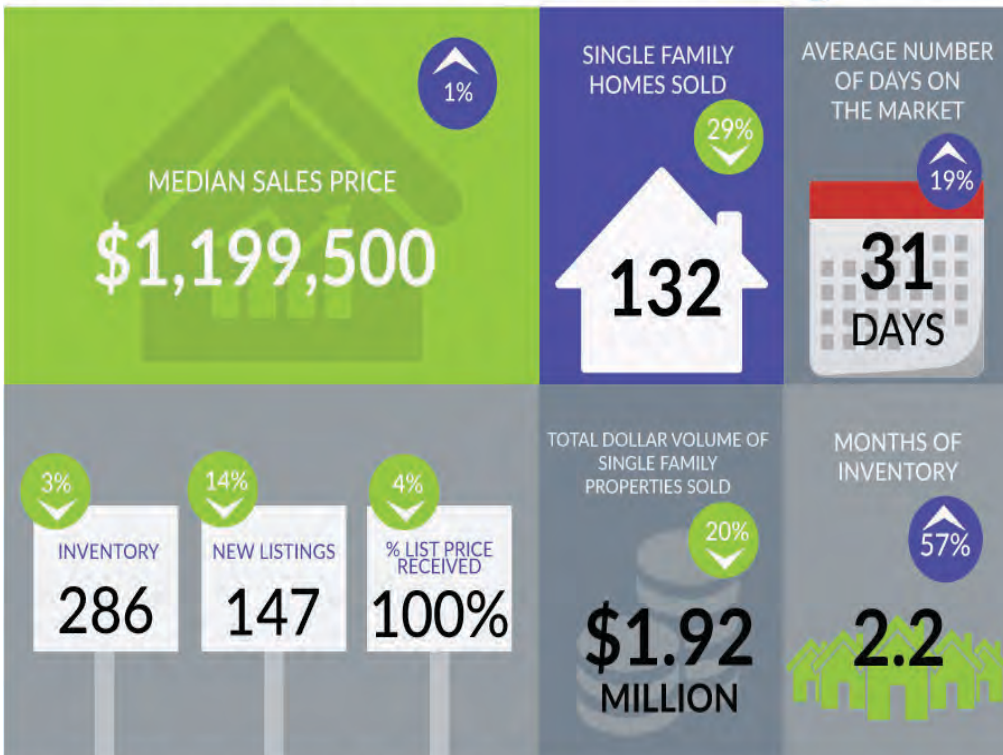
1%

MEDIAN SALES PRICE

$1,199,500

SINGLE FAMILY HOMES SOLD

29%

132

AVERAGE NUMBER OF DAYS ON THE MARKET

19%

31 DAYS

3%

INVENTORY

286

14%

NEW LISTINGS

147

4%

% LIST PRICE RECEIVED

100%

TOTAL DOLLAR VOLUME OF SINGLE FAMILY PROPERTIES SOLD

20%

$1.92 MILLION

MONTHS OF INVENTORY

57%

2.2